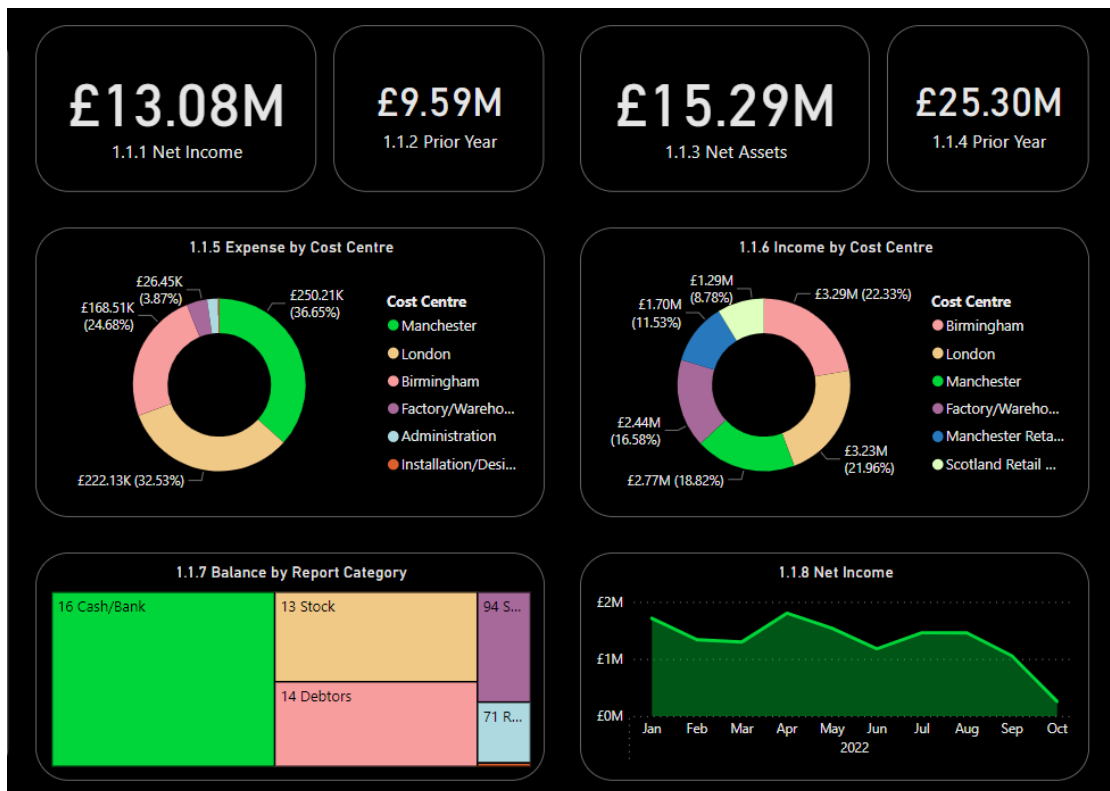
£13.08M
1.1.1 Net Income

£9.59M
1.1.2 Prior Year

£15.29M
1.1.3 Net Assets

£25.30M
1.1.4 Prior Year

1.1.5 Expense by Cost Centre

£26.45K (3.87%)
£168.51K (24.68%)
£250.21K (36.65%)
£222.13K (32.53%)

Cost Centre
Manchester
London
Birmingham
Factory/Wareho...
Administration
Installation/Desi...

1.1.6 Income by Cost Centre

£1.29M (8.78%)
£1.70M (11.53%)
£3.29M (22.33%)
£2.44M (16.58%)
£3.23M (21.96%)
£2.77M (18.82%)

Cost Centre
Birmingham
London
Manchester
Factory/Wareho...
Manchester Reta...
Scotland Retail ...

1.1.7 Balance by Report Category

16 Cash/Bank
13 Stock
94 S...
14 Debtors
71 R...

1.1.8 Net Income

£2M
£1M
£0M
Jan Feb Mar Apr May Jun Jul Aug Sep Oct
2022